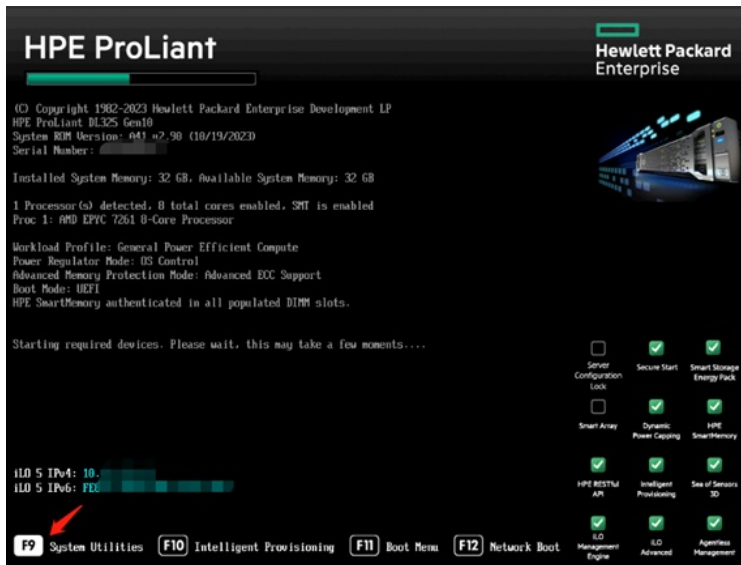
HPE ProLiant

Hewlett Packard Enterprise

(C) Copyright 1982-2023 Hewlett Packard Enterprise Development LP
HPE ProLiant DL325 Gen10
System ROM Version: A41 v2.90 (10/19/2023)
Serial Number: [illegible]

Installed System Memory: 32 GB, Available System Memory: 32 GB

1 Processor(s) detected, 8 total cores enabled, SMT is enabled
Proc 1: AMD EPYC 7261 8-Core Processor

Workload Profile: General Power Efficient Compute
Power Regulator Mode: OS Control
Advanced Memory Protection Mode: Advanced ECC Support
Boot Mode: UEFI
HPE SmartMemory authenticated in all populated DIMM slots.

Starting required devices. Please wait, this may take a few moments....

Server Configuration Lock
Secure Start
Smart Storage Energy Pack
Smart Array
Dynamic Power Capping
HPE SmartMemory

iLO 5 IPv4: 10.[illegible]
iLO 5 IPv6: FE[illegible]

HPE RESTful API
Intelligent Provisioning
Sea of Sensors 3D
iLO Management Engine
iLO Advanced
Agentless Management

F9 System Utilities F10 Intelligent Provisioning F11 Boot Menu F12 Network Boot